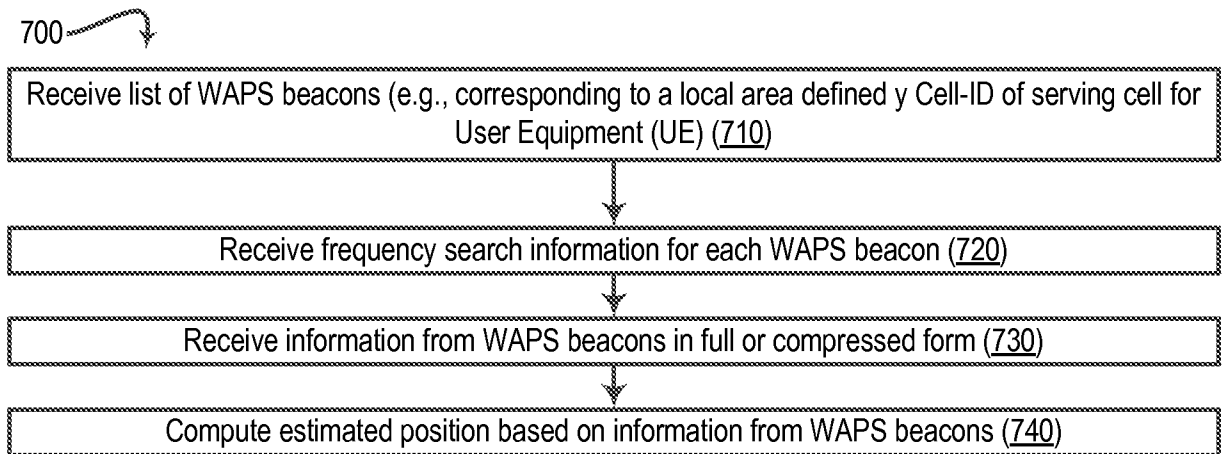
700

Receive list of WAPS beacons (e.g., corresponding to a local area defined y Cell-ID of serving cell for User Equipment (UE) (710)

Receive frequency search information for each WAPS beacon (720)

Receive information from WAPS beacons in full or compressed form (730)

Compute estimated position based on information from WAPS beacons (740)